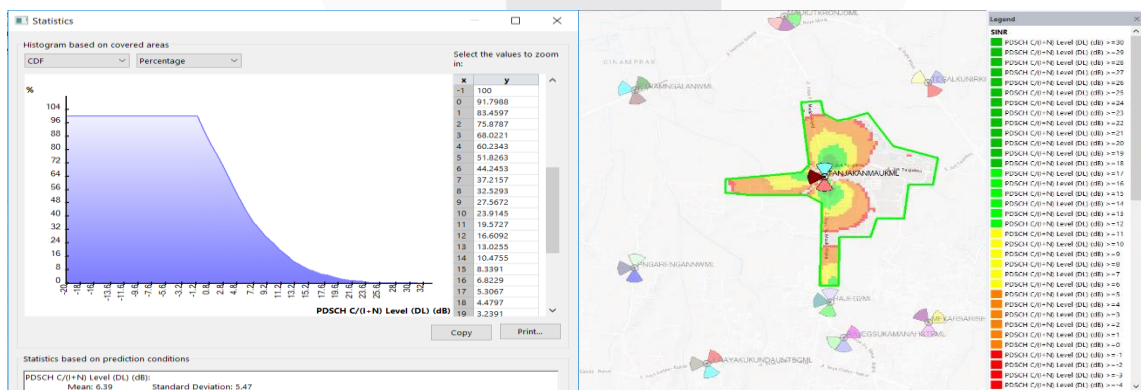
Statistics

Histogram based on covered areas

CDF

Percentage

Select the values to zoom in:

%

104
96
88
80
72
64
56
48
40
32
24
16
8
0

-20
-18
-16
-14
-12
-10
-8
-6
-4
-2
0
2
4
6
8
10
12
14
16
18
20
22
24
26
28
30
32

PDSCH C/(I+N) Level (DL) (dB)

| x | y |
|---|---|
| -1 | 100 |
| 0 | 91.7988 |
| 1 | 83.4597 |
| 2 | 75.8787 |
| 3 | 68.0221 |
| 4 | 60.2343 |
| 5 | 51.8263 |
| 6 | 44.2453 |
| 7 | 37.2157 |
| 8 | 32.5293 |
| 9 | 27.5672 |
| 10 | 23.9145 |
| 11 | 19.5727 |
| 12 | 16.6092 |
| 13 | 13.0255 |
| 14 | 10.4755 |
| 15 | 8.3391 |
| 16 | 6.8229 |
| 17 | 5.3067 |
| 18 | 4.4797 |
| 19 | 3.2391 |

Copy

Print...

Statistics based on prediction conditions

PDSCH C/(I+N) Level (DL) (dB):
Mean: 6.39 Standard Deviation: 5.47

CINAMPRAS

MAMNGALANWML

TANJAKANMAUKML

SALKUNIRKI

NGARI-NGANNWML

HAJI-SBML

CGSUKAMANAHBML

KARSARNE

AYAKUKUNDANSBML

Legend

SINR

PDSCH C/(I+N) Level (DL) (dB) >=30
PDSCH C/(I+N) Level (DL) (dB) >=29
PDSCH C/(I+N) Level (DL) (dB) >=28
PDSCH C/(I+N) Level (DL) (dB) >=27
PDSCH C/(I+N) Level (DL) (dB) >=26
PDSCH C/(I+N) Level (DL) (dB) >=25
PDSCH C/(I+N) Level (DL) (dB) >=24
PDSCH C/(I+N) Level (DL) (dB) >=23
PDSCH C/(I+N) Level (DL) (dB) >=22
PDSCH C/(I+N) Level (DL) (dB) >=21
PDSCH C/(I+N) Level (DL) (dB) >=20
PDSCH C/(I+N) Level (DL) (dB) >=19
PDSCH C/(I+N) Level (DL) (dB) >=18
PDSCH C/(I+N) Level (DL) (dB) >=17
PDSCH C/(I+N) Level (DL) (dB) >=16
PDSCH C/(I+N) Level (DL) (dB) >=15
PDSCH C/(I+N) Level (DL) (dB) >=14
PDSCH C/(I+N) Level (DL) (dB) >=13
PDSCH C/(I+N) Level (DL) (dB) >=12
PDSCH C/(I+N) Level (DL) (dB) >=11
PDSCH C/(I+N) Level (DL) (dB) >=10
PDSCH C/(I+N) Level (DL) (dB) >=9
PDSCH C/(I+N) Level (DL) (dB) >=8
PDSCH C/(I+N) Level (DL) (dB) >=7
PDSCH C/(I+N) Level (DL) (dB) >=6
PDSCH C/(I+N) Level (DL) (dB) >=5
PDSCH C/(I+N) Level (DL) (dB) >=4
PDSCH C/(I+N) Level (DL) (dB) >=3
PDSCH C/(I+N) Level (DL) (dB) >=2
PDSCH C/(I+N) Level (DL) (dB) >=1
PDSCH C/(I+N) Level (DL) (dB) >=0
PDSCH C/(I+N) Level (DL) (dB) >=-1
PDSCH C/(I+N) Level (DL) (dB) >=-2
PDSCH C/(I+N) Level (DL) (dB) >=-3
PDSCH C/(I+N) Level (DL) (dB) >=-4